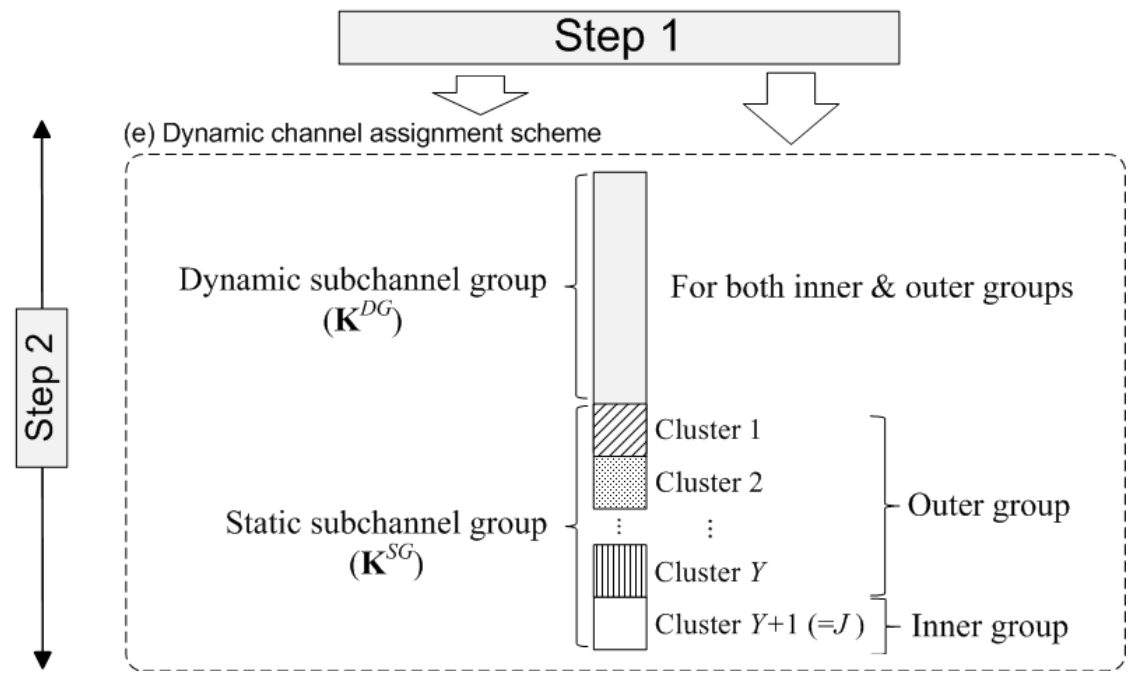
Step 1

Step 2

(e) Dynamic channel assignment scheme

Dynamic subchannel group ($\mathbf{K}^{DG}$)

For both inner & outer groups

Cluster 1

Cluster 2

⋮ ⋮

Cluster $Y$

Cluster $Y+1$ ($=J$)

Static subchannel group ($\mathbf{K}^{SG}$)

Outer group

Inner group